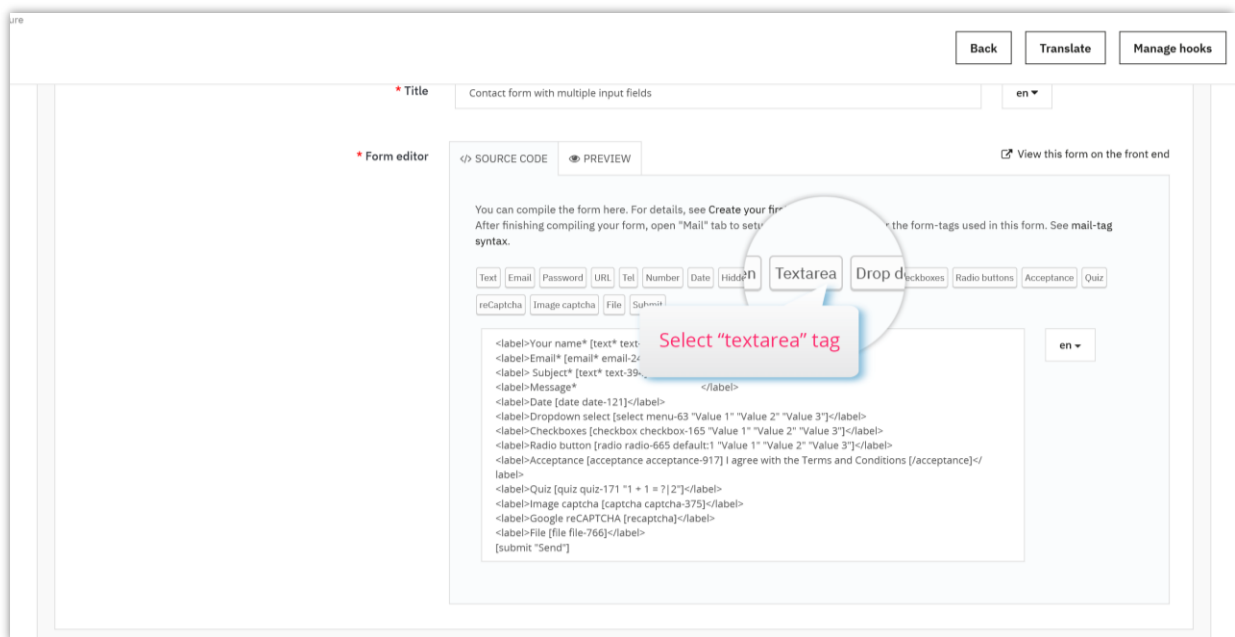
ure

Back Translate Manage hooks

* Title Contact form with multiple input fields en ▾

* Form editor </> SOURCE CODE PREVIEW View this form on the front end

You can compile the form here. For details, see Create your fir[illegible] After finishing compiling your form, open "Mail" tab to setu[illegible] the form-tags used in this form. See mail-tag syntax.

Text Email Password URL Tel Number Date Hidd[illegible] en Textarea Drop d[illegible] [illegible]ckboxes Radio buttons Acceptance Quiz reCaptcha Image captcha File Submit

Select “textarea” tag

<label>Your name* [text* text-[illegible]
<label>Email* [email* email-24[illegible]
<label> Subject* [text* text-39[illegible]
<label>Message* </label>
<label>Date [date date-121]</label>
<label>Dropdown select [select menu-63 "Value 1" "Value 2" "Value 3"]</label>
<label>Checkboxes [checkbox checkbox-165 "Value 1" "Value 2" "Value 3"]</label>
<label>Radio button [radio radio-665 default:1 "Value 1" "Value 2" "Value 3"]</label>
<label>Acceptance [acceptance acceptance-917] I agree with the Terms and Conditions [/acceptance]</label>
<label>Quiz [quiz quiz-171 "1 + 1 = ?|2"]</label>
<label>Image captcha [captcha captcha-375]</label>
<label>Google reCAPTCHA [recaptcha]</label>
<label>File [file file-766]</label>
[submit "Send"]

en ▾